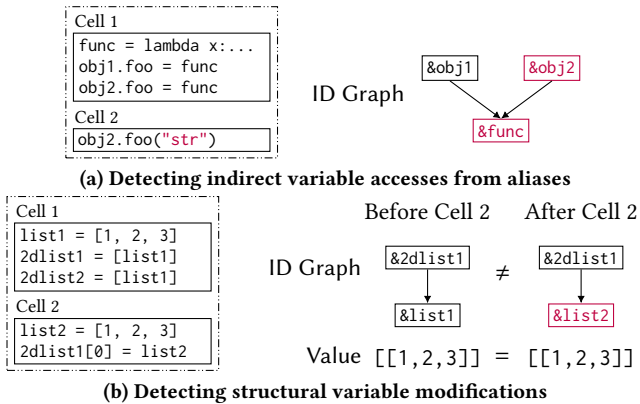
Cell 1
func = lambda x:...
obj1.foo = func
obj2.foo = func

Cell 2
obj2.foo("str")

ID Graph

&obj1
&obj2
&func

(a) Detecting indirect variable accesses from aliases

Cell 1
list1 = [1, 2, 3]
2dlist1 = [list1]
2dlist2 = [list1]

Cell 2
list2 = [1, 2, 3]
2dlist1[0] = list2

Before Cell 2
After Cell 2

ID Graph

&2dlist1
&list1
$\neq$
&2dlist1
&list2

Value [[1,2,3]] = [[1,2,3]]

(b) Detecting structural variable modifications